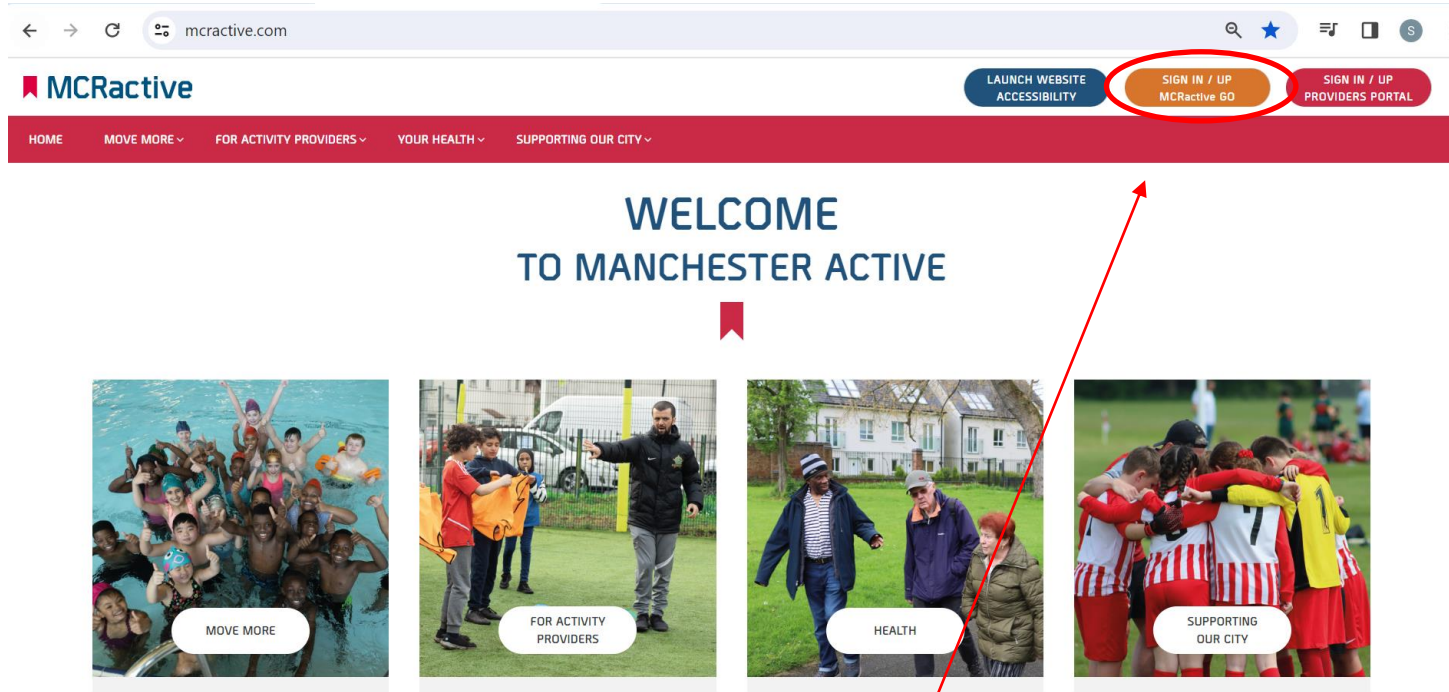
mcractive.com

S

MCRactive

LAUNCH WEBSITE ACCESSIBILITY

SIGN IN / UP MCRactive GO

SIGN IN / UP PROVIDERS PORTAL

HOME MOVE MORE FOR ACTIVITY PROVIDERS YOUR HEALTH SUPPORTING OUR CITY

WELCOME
TO MANCHESTER ACTIVE

MOVE MORE

FOR ACTIVITY PROVIDERS

HEALTH

SUPPORTING OUR CITY